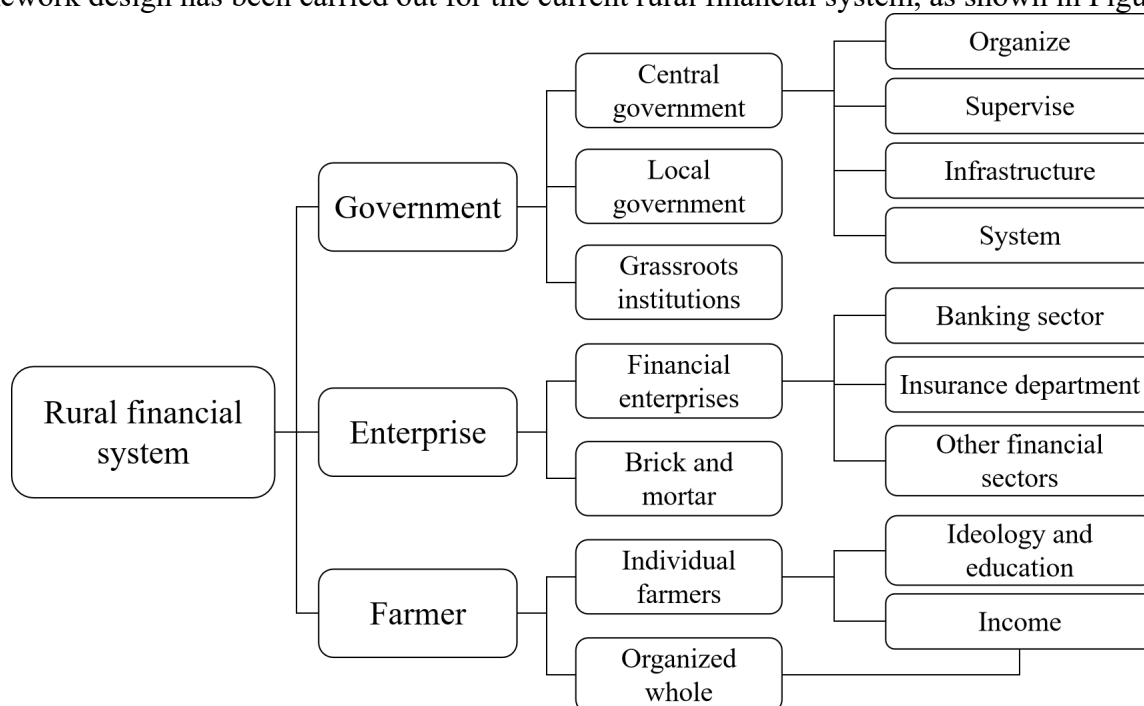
ework design has been carried out for the current rural financial system, as shown in Figu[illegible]

Rural financial system

Government

Central government

Organize

Supervise

Infrastructure

System

Local government

Grassroots institutions

Enterprise

Financial enterprises

Banking sector

Insurance department

Other financial sectors

Brick and mortar

Farmer

Individual farmers

Ideology and education

Income

Organized whole